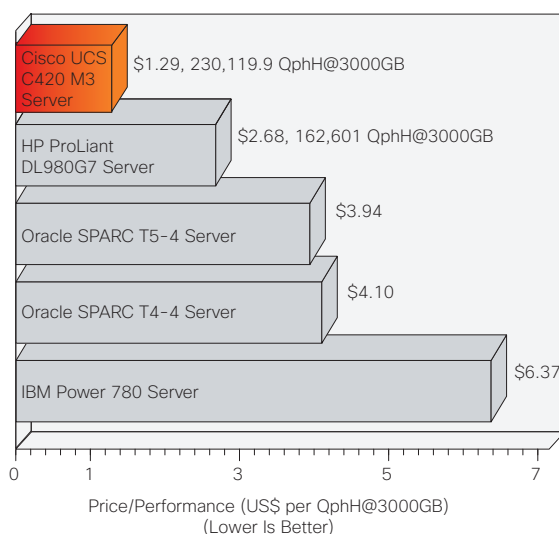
Cisco UCS C420 M3 Server
$1.29, 230,119.9 QphH@3000GB

HP ProLiant DL980G7 Server
$2.68, 162,601 QphH@3000GB

Oracle SPARC T5-4 Server
$3.94

Oracle SPARC T4-4 Server
$4.10

IBM Power 780 Server
$6.37

0
1
3
5
7

Price/Performance (US$ per QphH@3000GB)
(Lower Is Better)